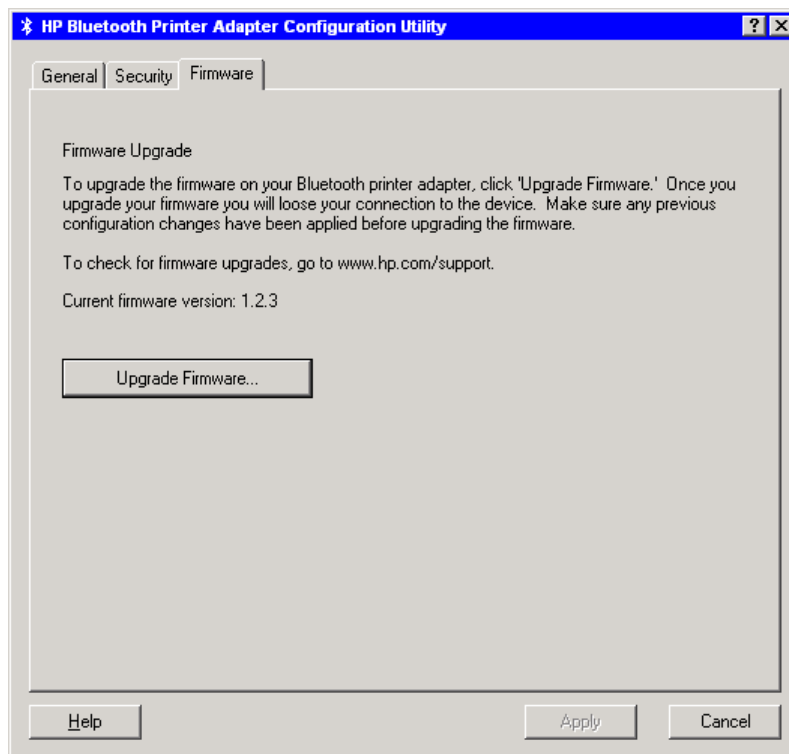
HP Bluetooth Printer Adapter Configuration Utility

?

General | Security | Firmware

Firmware Upgrade

To upgrade the firmware on your Bluetooth printer adapter, click 'Upgrade Firmware.' Once you upgrade your firmware you will loose your connection to the device. Make sure any previous configuration changes have been applied before upgrading the firmware.

To check for firmware upgrades, go to www.hp.com/support.

Current firmware version: 1.2.3

Upgrade Firmware...

Help

Apply

Cancel